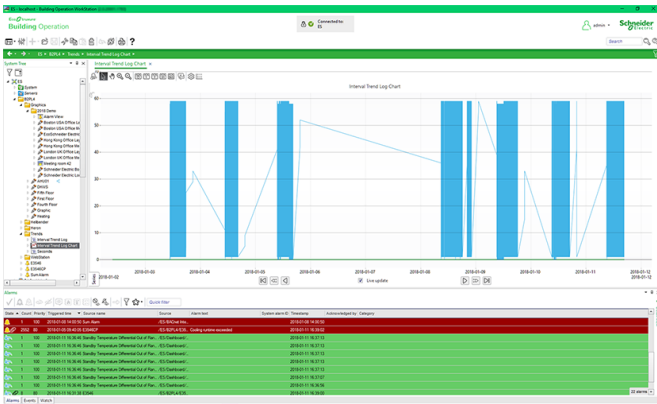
ES - localhost - Building Operation WorkStation

EcoStruxure
Building Operation

Connected to:
ES

admin

Schneider Electric

Search

ES > BZPLA > Trends > Interval Trend Log Chart

System Tree

Interval Trend Log Chart

ES
System
Servers
BZPLA
Graphics
2018 Demo
Alarm View
Boston USA Office
Boston USA Office
EcoStruxure Electric
Hong Kong Office
Hong Kong Office
Hong Kong Office
London UK Office
London UK Office
Meeting room
Schneider Electric
Schneider Electric
AHU01
DRIVS
Fifth Floor
First Floor
Fourth Floor
Graphic
Heating
Hobbender
Heron
Trends
Interval Trend Log
Interval Trend Log Chart
Sessions
WebStation
ES46
ES46ACP
Sum Alarm

Interval Trend Log Chart

60
50
40
30
20
10
0

2018-01-02
2018-01-03
2018-01-04
2018-01-05
2018-01-06
2018-01-07
2018-01-08
2018-01-09
2018-01-10
2018-01-11
2018-01-12

Series
Live update

Alarms

Quick filter

| State | Count | Priority | Triggered time | Source name | Source | Alarm text | System alarm ID | Timestamp | Acknowledged by | Category |
|---|---|---|---|---|---|---|---|---|---|---|
| | 1 | 100 | 2018-01-04 14:00:56 | Sum Alarm | /ES/BZPLA/... | | | 2018-01-04 14:00:56 | | |
| | 2092 | 80 | 2018-01-09 09:46:06 | ES46ACP | /ES/BZPLA/ES... | Cooling systems exceeded | | 2018-01-11 16:39:02 | | |
| | 1 | 100 | 2018-01-11 16:36:46 | Standby Temperature Differential Out of Ran... | /ES/Dashboard/... | | | 2018-01-11 16:37:13 | | |
| | 1 | 100 | 2018-01-11 16:36:46 | Standby Temperature Differential Out of Ran... | /ES/Dashboard/... | | | 2018-01-11 16:37:13 | | |
| | 1 | 100 | 2018-01-11 16:36:46 | Standby Temperature Differential Out of Ran... | /ES/Dashboard/... | | | 2018-01-11 16:37:13 | | |
| | 1 | 100 | 2018-01-11 16:36:46 | Standby Temperature Differential Out of Ran... | /ES/Dashboard/... | | | 2018-01-11 16:37:13 | | |
| | 1 | 100 | 2018-01-11 16:36:46 | Standby Temperature Differential Out of Ran... | /ES/Dashboard/... | | | 2018-01-11 16:37:13 | | |
| | 1 | 100 | 2018-01-11 16:36:46 | Standby Temperature Differential Out of Ran... | /ES/Dashboard/... | | | 2018-01-11 16:37:13 | | |
| | 1 | 100 | 2018-01-11 16:36:46 | Standby Temperature Differential Out of Ran... | /ES/Dashboard/... | | | 2018-01-11 16:37:13 | | |
| | 1 | 100 | 2018-01-11 16:36:46 | Standby Temperature Differential Out of Ran... | /ES/Dashboard/... | | | 2018-01-11 16:37:13 | | |
| | 1 | 100 | 2018-01-11 16:36:46 | Standby Temperature Differential Out of Ran... | /ES/Dashboard/... | | | 2018-01-11 16:37:13 | | |
| | 1 | 100 | 2018-01-11 16:31:38 | ES46 | /ES/BZPLA/ES... | | | 2018-01-11 16:31:38 | | |

22 alarms

Alarms | Events | Watch